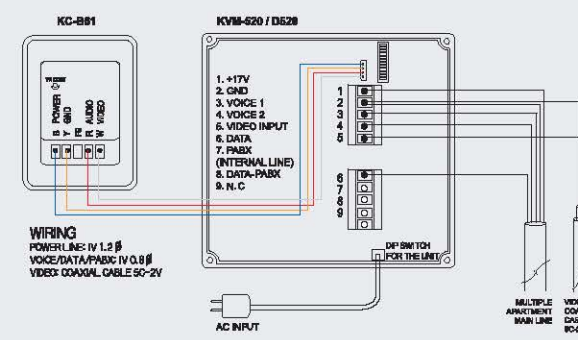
KC-B61

KVM-520 / D520

POWER
GND
FE
AUDIO
VIDEO
B
Y
R
W

1. +17V
2. GND
3. VOICE 1
4. VOICE 2
5. VIDEO INPUT
6. DATA
7. PABX (INTERNAL LINE)
8. DATA-PABX
9. N. C

1
2
3
4
5

6
7
8
9

DIP SWITCH FOR THE UNIT

WIRING
POWER LINE: IV 1.2 ∅
VOICE/DATA/PABX: IV 0.8 ∅
VIDEO: COAXIAL CABLE 5C-2V

AC INPUT

MULTIPLE APARTMENT MAIN LINE

VIDE COA CAB 5C-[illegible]